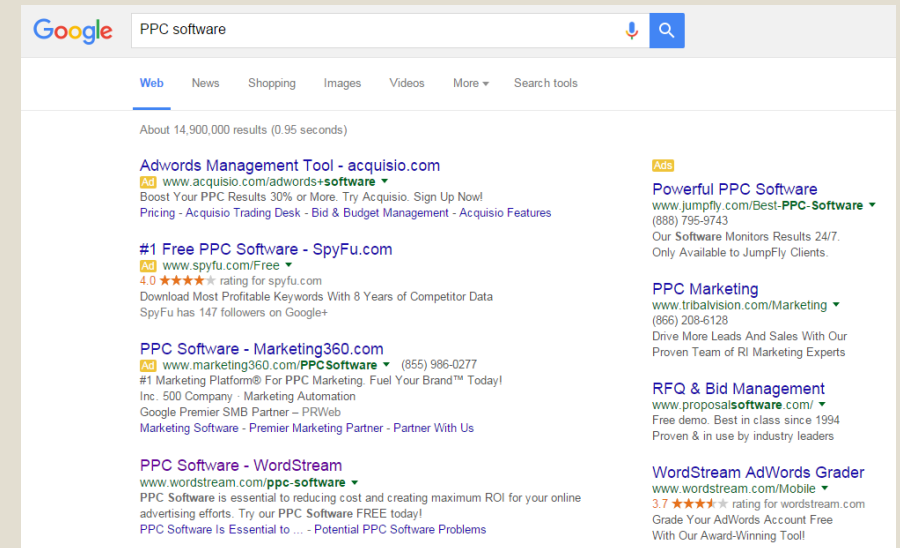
Google

PPC software

Web News Shopping Images Videos More Search tools

About 14,900,000 results (0.95 seconds)

Adwords Management Tool - acquisio.com
Ad www.acquisio.com/adwords+software
Boost Your PPC Results 30% or More. Try Acquisio. Sign Up Now!
Pricing - Acquisio Trading Desk - Bid & Budget Management - Acquisio Features

#1 Free PPC Software - SpyFu.com
Ad www.spyfu.com/Free
4.0 ★★★★★ rating for spyfu.com
Download Most Profitable Keywords With 8 Years of Competitor Data
SpyFu has 147 followers on Google+

PPC Software - Marketing360.com
Ad www.marketing360.com/PPCSoftware (855) 986-0277
#1 Marketing Platform® For PPC Marketing. Fuel Your Brand™ Today!
Inc. 500 Company · Marketing Automation
Google Premier SMB Partner – PRWeb
Marketing Software - Premier Marketing Partner - Partner With Us

PPC Software - WordStream
www.wordstream.com/ppc-software
PPC Software is essential to reducing cost and creating maximum ROI for your online advertising efforts. Try our PPC Software FREE today!
PPC Software Is Essential to ... - Potential PPC Software Problems

Ads

Powerful PPC Software
www.jumpfly.com/Best-PPC-Software
(888) 795-9743
Our Software Monitors Results 24/7.
Only Available to JumpFly Clients.

PPC Marketing
www.tribalvision.com/Marketing
(866) 208-6128
Drive More Leads And Sales With Our Proven Team of RI Marketing Experts

RFQ & Bid Management
www.proposalsoftware.com/
Free demo. Best in class since 1994
Proven & in use by industry leaders

WordStream AdWords Grader
www.wordstream.com/Mobile
3.7 ★★★★★ rating for wordstream.com
Grade Your AdWords Account Free
With Our Award-Winning Tool!